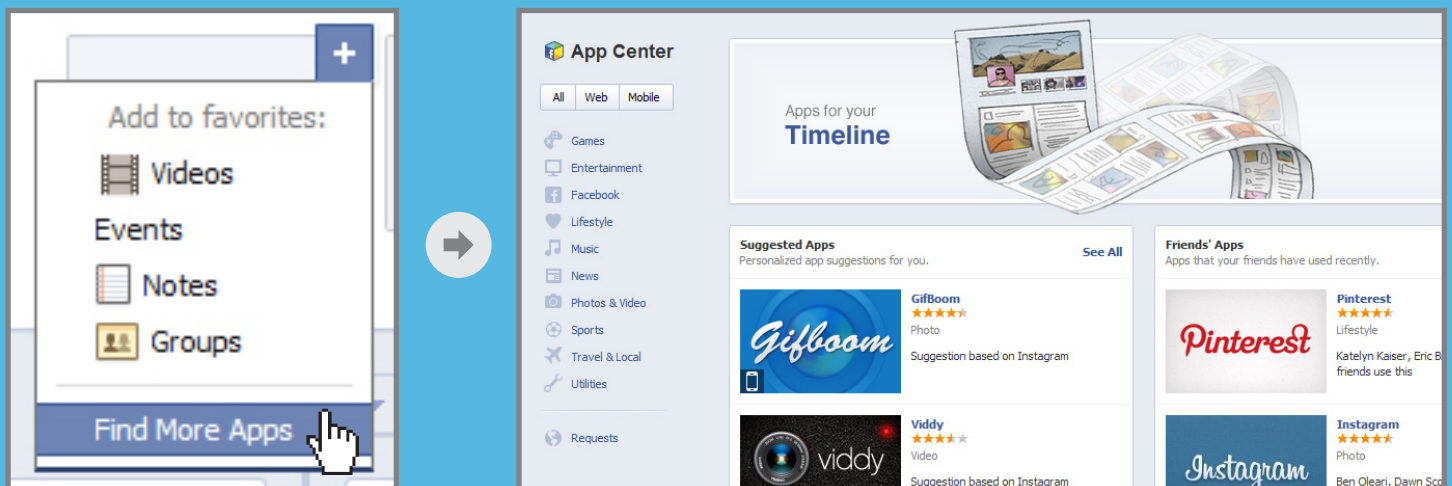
+

Add to favorites:

Videos

Events

Notes

Groups

Find More Apps

App Center

All | Web | Mobile

Games
Entertainment
Facebook
Lifestyle
Music
News
Photos & Video
Sports
Travel & Local
Utilities

Requests

Apps for your
Timeline

Suggested Apps
Personalized app suggestions for you.
See All

Gifboom
GifBoom
Photo
Suggestion based on Instagram

viddy
Viddy
Video
Suggestion based on Instagram

Friends' Apps
Apps that your friends have used recently.

Pinterest
Pinterest
Lifestyle
Katelyn Kaiser, Eric B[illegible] friends use this

Instagram
Instagram
Photo
Ben Oleari, Dawn Sc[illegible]